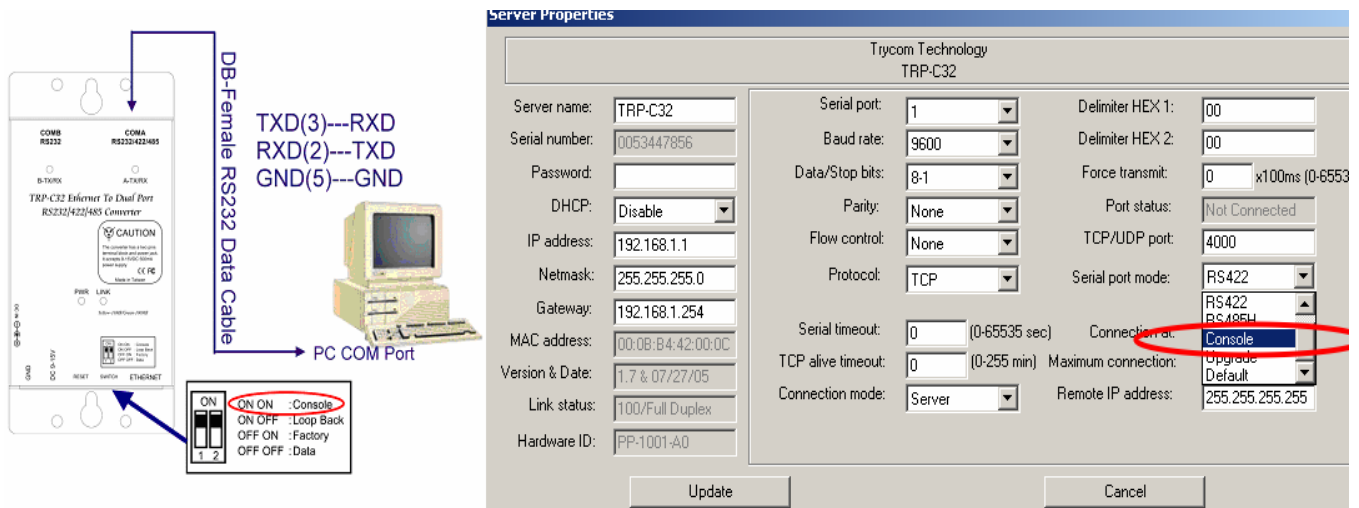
COMB
RS232
COMA
RS232/422/485
B-TX/RX
A-TX/RX
TRP-C32 Ethernet To Dual Port RS232/422/485 Converter
CAUTION
CE FC
Made in Taiwan
PWR
LINK
GND
DC 9-15V
RESET
SWITCH
ETHERNET

DB-Female RS232 Data Cable

TXD(3)---RXD
RXD(2)---TXD
GND(5)---GND

PC COM Port

ON
1 2
ON ON :Console
ON OFF :Loop Back
OFF ON :Factory
OFF OFF :Data

Server Properties

Trycom Technology
TRP-C32

| | | | | | |
|---|---|---|---|---|---|
| Server name: | TRP-C32 | Serial port: | 1 | Delimiter HEX 1: | 00 |
| Serial number: | 0053447856 | Baud rate: | 9600 | Delimiter HEX 2: | 00 |
| Password: | | Data/Stop bits: | 8-1 | Force transmit: | 0 x100ms (0-6553 |
| DHCP: | Disable | Parity: | None | Port status: | Not Connected |
| IP address: | 192.168.1.1 | Flow control: | None | TCP/UDP port: | 4000 |
| Netmask: | 255.255.255.0 | Protocol: | TCP | Serial port mode: | RS422 |
| Gateway: | 192.168.1.254 | | | | RS422 RS485H Console Upgrade Default |
| MAC address: | 00:0B:B4:42:00:0C | Serial timeout: | 0 (0-65535 sec) | Connection at: | |
| Version & Date: | 1.7 & 07/27/05 | TCP alive timeout: | 0 (0-255 min) | Maximum connection: | |
| Link status: | 100/Full Duplex | Connection mode: | Server | Remote IP address: | 255.255.255.255 |
| Hardware ID: | PP-1001-A0 | | | | |

Update
Cancel